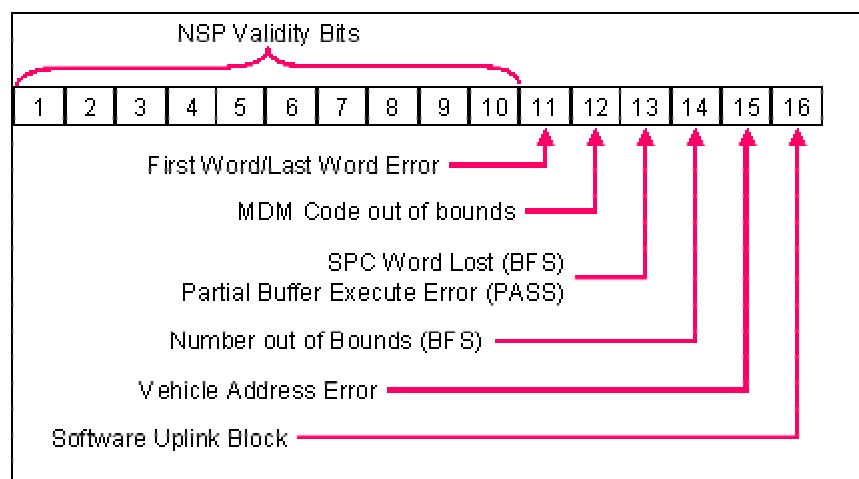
NSP Validity Bits

| 1 | 2 | 3 | 4 | 5 | 6 | 7 | 8 | 9 | 10 | 11 | 12 | 13 | 14 | 15 | 16 |
|---|---|---|---|---|---|---|---|---|---|---|---|---|---|---|---|

First Word/Last Word Error

MDM Code out of bounds

SPC Word Lost (BFS)
Partial Buffer Execute Error (PASS)

Number out of Bounds (BFS)

Vehicle Address Error

Software Uplink Block